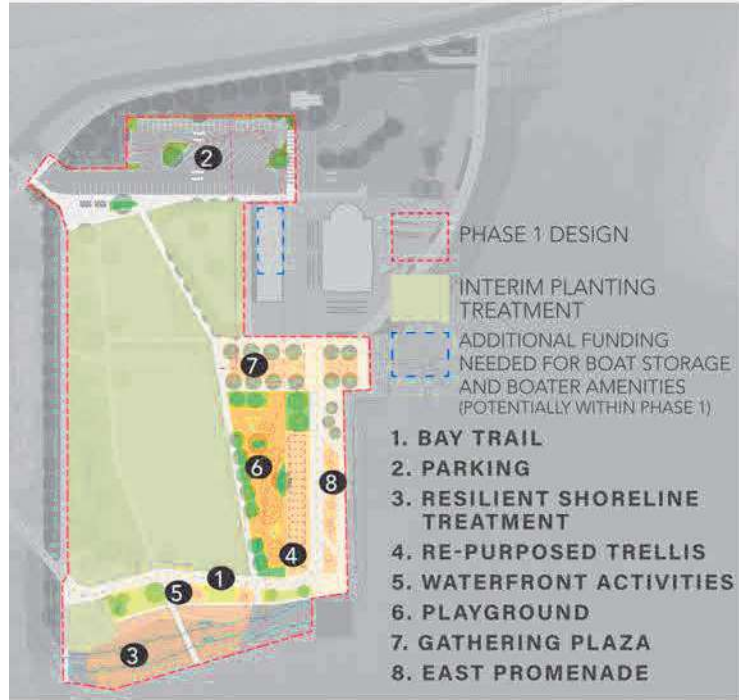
2

PHASE 1 DESIGN

INTERIM PLANTING TREATMENT

ADDITIONAL FUNDING NEEDED FOR BOAT STORAGE AND BOATER AMENITIES (POTENTIALLY WITHIN PHASE 1)

7

6

8

4

1

5

3

1. BAY TRAIL
2. PARKING
3. RESILIENT SHORELINE TREATMENT
4. RE-PURPOSED TRELLIS
5. WATERFRONT ACTIVITIES
6. PLAYGROUND
7. GATHERING PLAZA
8. EAST PROMENADE